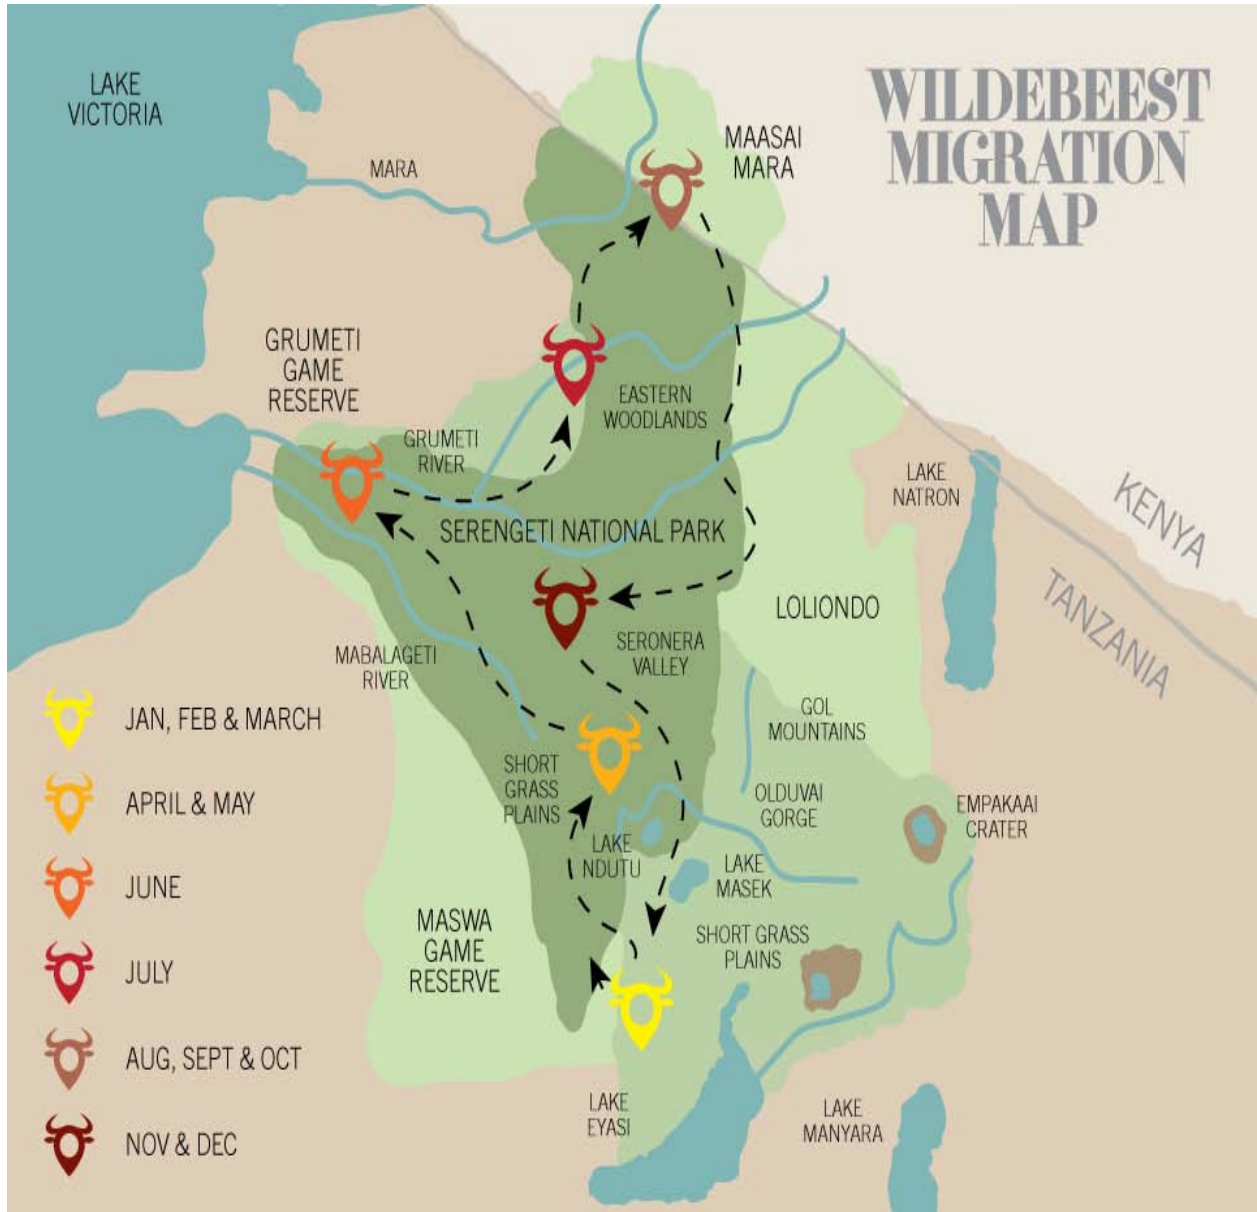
WILDEBEEST MIGRATION MAP

LAKE VICTORIA

MARA

MAASAI MARA

GRUMETI GAME RESERVE

GRUMETI RIVER

EASTERN WOODLANDS

SERENGETI NATIONAL PARK

LAKE NATRON

KENYA

TANZANIA

LOLIONDO

SERONERA VALLEY

MABALAGETI RIVER

GOL MOUNTAINS

SHORT GRASS PLAINS

OLDUVAI GORGE

LAKE NDUTU

LAKE MASEK

EMPAKAAI CRATER

MASWA GAME RESERVE

SHORT GRASS PLAINS

LAKE EYASI

LAKE MANYARA

JAN, FEB & MARCH

APRIL & MAY

JUNE

JULY

AUG, SEPT & OCT

NOV & DEC